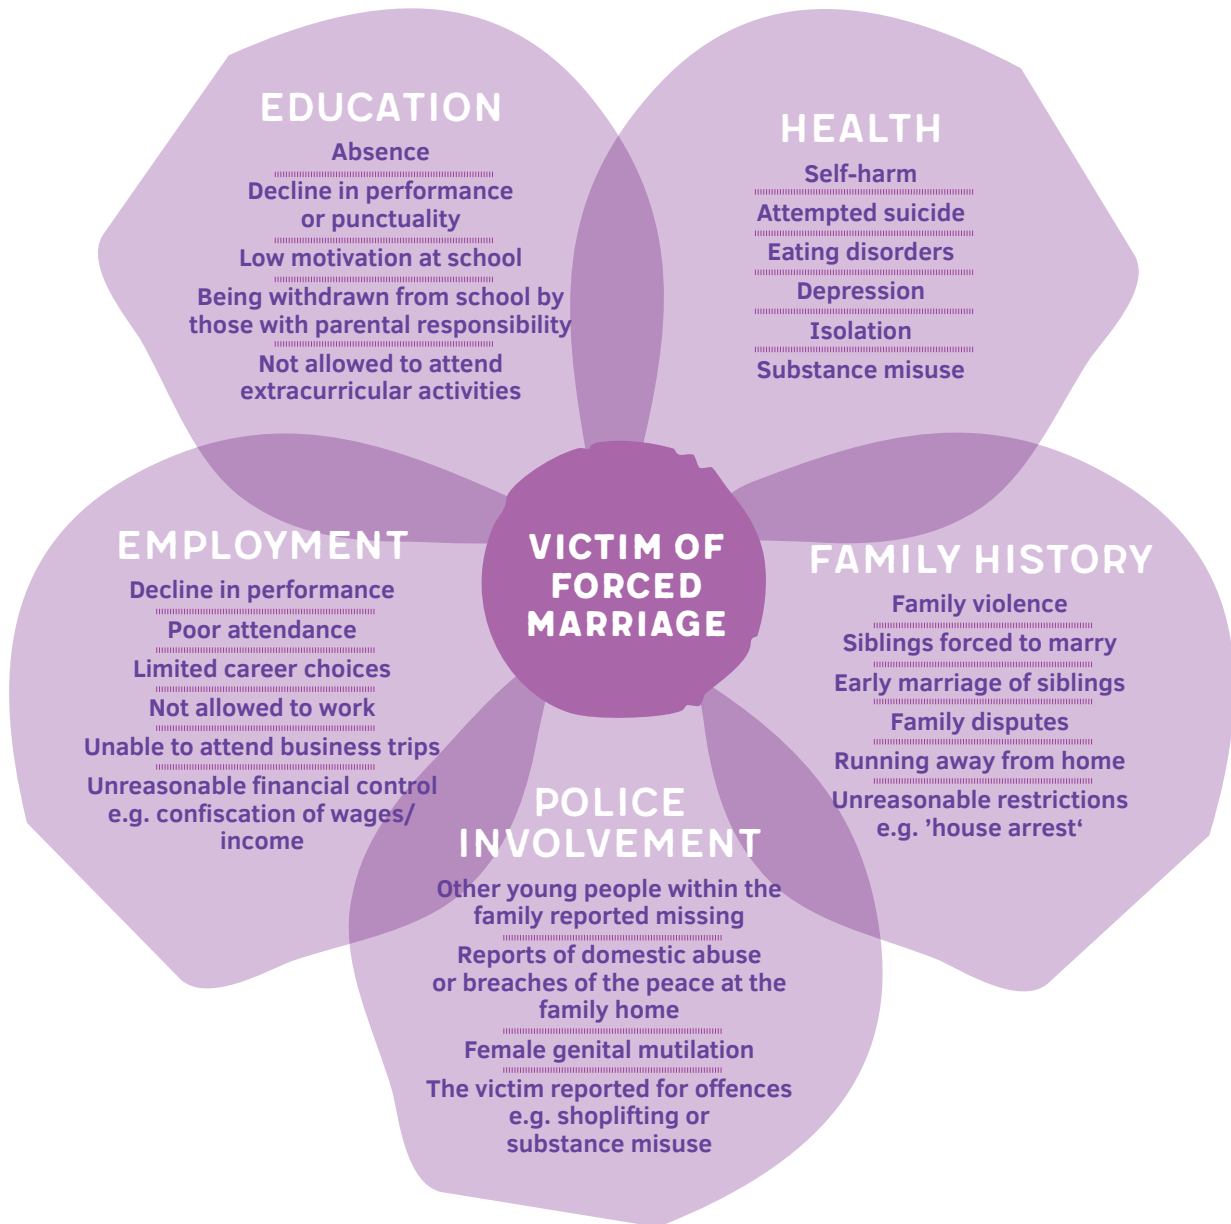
EDUCATION
Absence
Decline in performance or punctuality
Low motivation at school
Being withdrawn from school by those with parental responsibility
Not allowed to attend extracurricular activities

HEALTH
Self-harm
Attempted suicide
Eating disorders
Depression
Isolation
Substance misuse

VICTIM OF FORCED MARRIAGE

EMPLOYMENT
Decline in performance
Poor attendance
Limited career choices
Not allowed to work
Unable to attend business trips
Unreasonable financial control e.g. confiscation of wages/ income

FAMILY HISTORY
Family violence
Siblings forced to marry
Early marriage of siblings
Family disputes
Running away from home
Unreasonable restrictions e.g. 'house arrest'

POLICE INVOLVEMENT
Other young people within the family reported missing
Reports of domestic abuse or breaches of the peace at the family home
Female genital mutilation
The victim reported for offences e.g. shoplifting or substance misuse